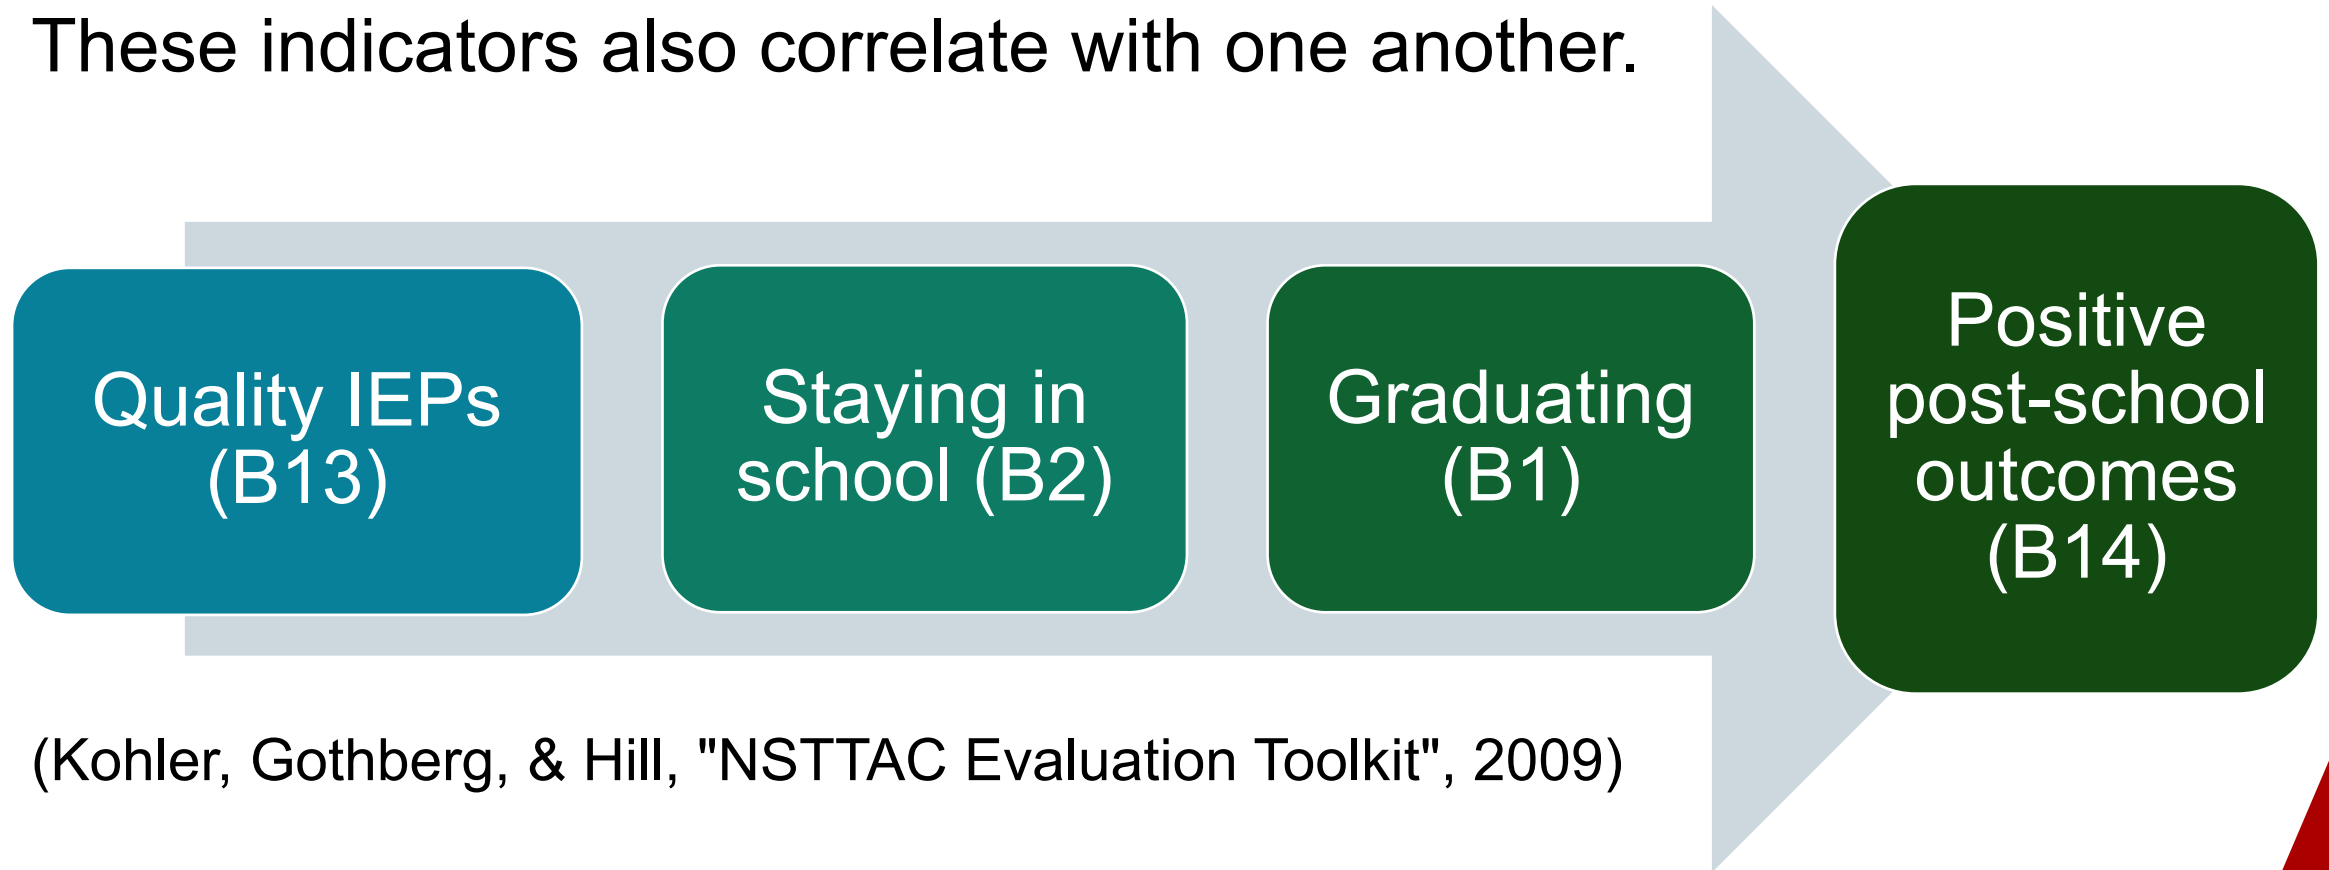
These indicators also correlate with one another.

Quality IEPs (B13)

Staying in school (B2)

Graduating (B1)

Positive post-school outcomes (B14)

(Kohler, Gothberg, & Hill, "NSTTAC Evaluation Toolkit", 2009)